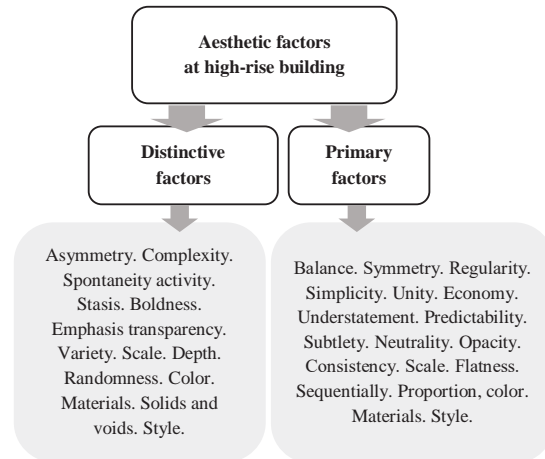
Aesthetic factors at high-rise building

Distinctive factors

Primary factors

Asymmetry. Complexity. Spontaneity activity. Stasis. Boldness. Emphasis transparency. Variety. Scale. Depth. Randomness. Color. Materials. Solids and voids. Style.

Balance. Symmetry. Regularity. Simplicity. Unity. Economy. Understatement. Predictability. Subtlety. Neutrality. Opacity. Consistency. Scale. Flatness. Sequentially. Proportion, color. Materials. Style.